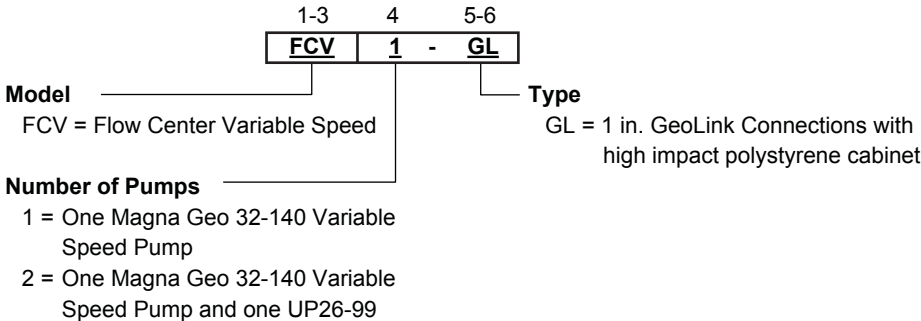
1-3 4 5-6

FCV 1 - GL

Model
FCV = Flow Center Variable Speed

Type
GL = 1 in. GeoLink Connections with high impact polystyrene cabinet

Number of Pumps
1 = One Magna Geo 32-140 Variable Speed Pump
2 = One Magna Geo 32-140 Variable Speed Pump and one UP26-99